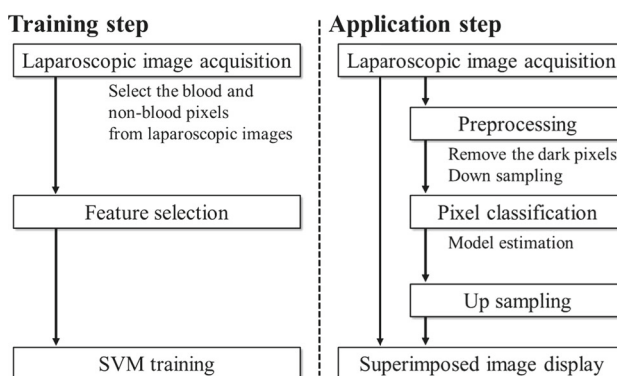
Training step

Laparoscopic image acquisition

Select the blood and non-blood pixels from laparoscopic images

Feature selection

SVM training

Application step

Laparoscopic image acquisition

Preprocessing

Remove the dark pixels
Down sampling

Pixel classification

Model estimation

Up sampling

Superimposed image display